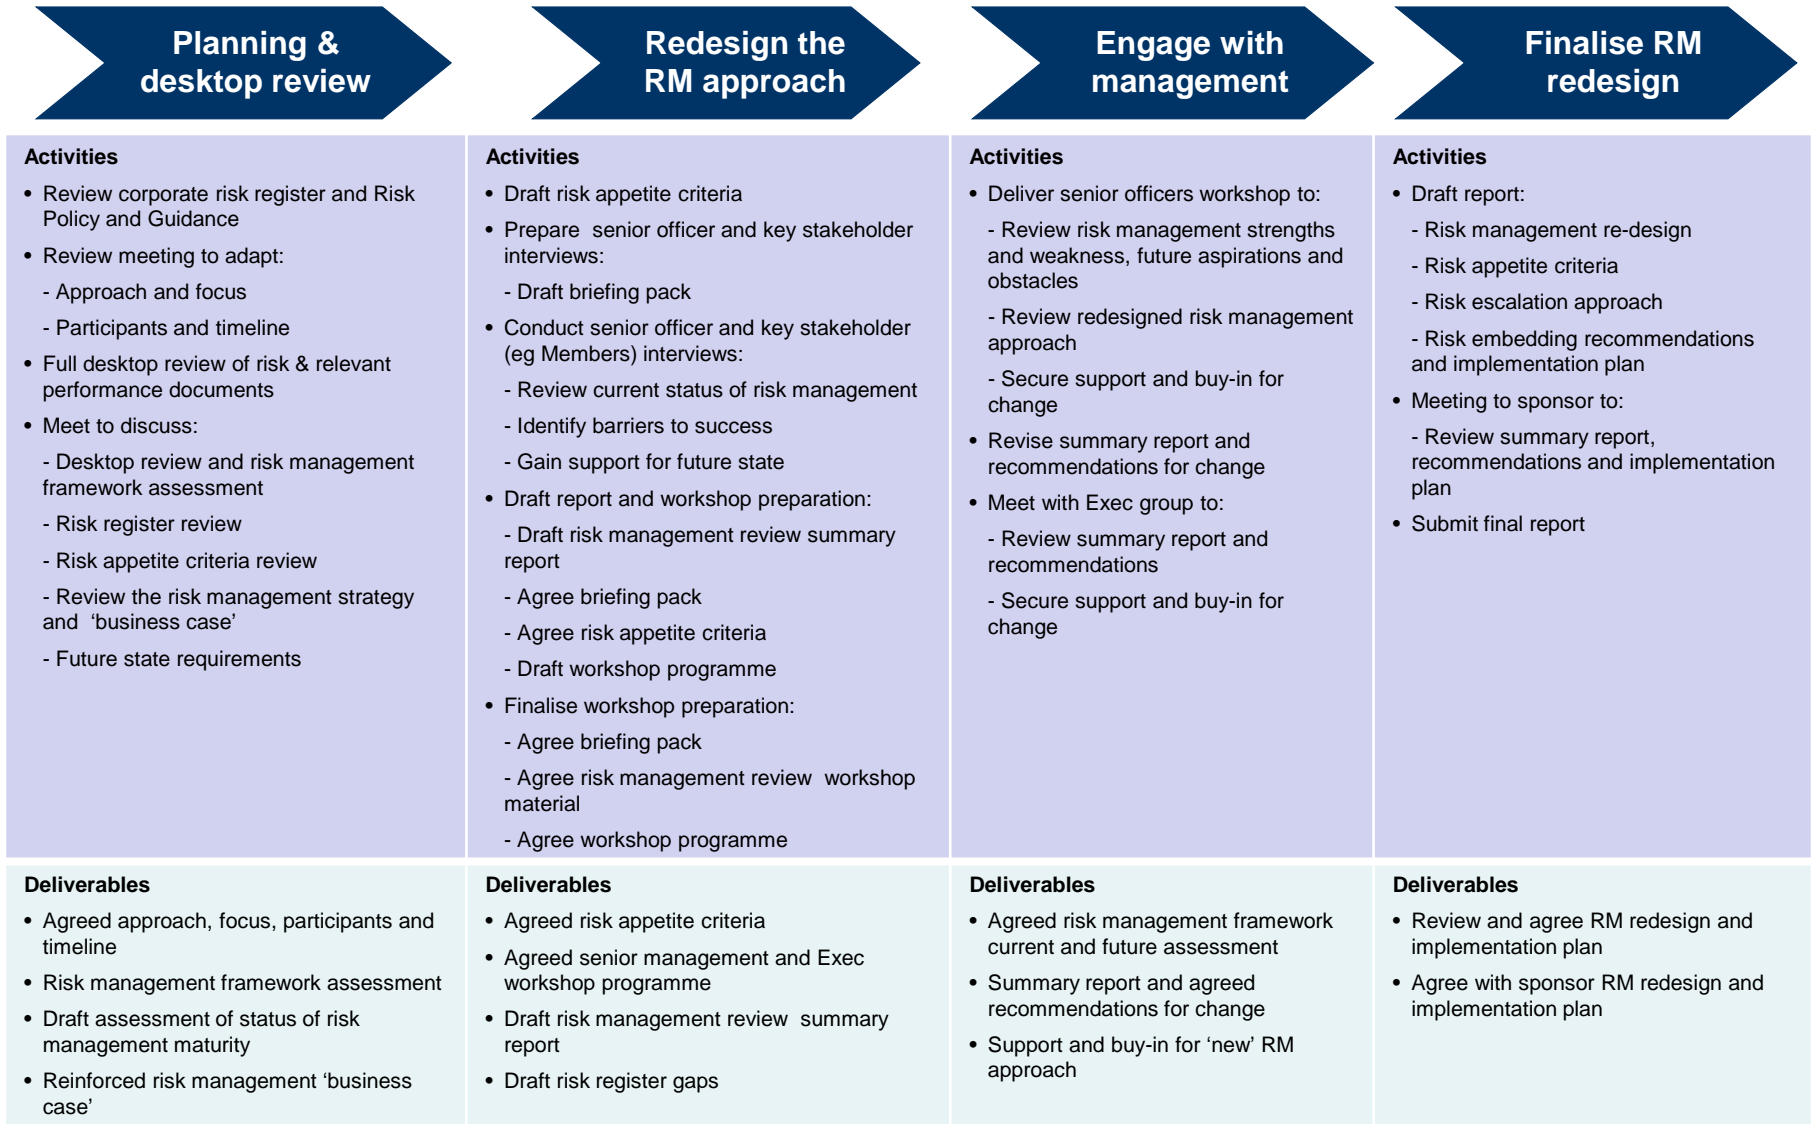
Planning & desktop review

Activities

- Review corporate risk register and Risk Policy and Guidance
- Review meeting to adapt:
  - Approach and focus
  - Participants and timeline
- Full desktop review of risk & relevant performance documents
- Meet to discuss:
  - Desktop review and risk management framework assessment
  - Risk register review
  - Risk appetite criteria review
  - Review the risk management strategy and ‘business case’
  - Future state requirements

Deliverables

- Agreed approach, focus, participants and timeline
- Risk management framework assessment
- Draft assessment of status of risk management maturity
- Reinforced risk management ‘business case’

Redesign the RM approach

Activities

- Draft risk appetite criteria
- Prepare senior officer and key stakeholder interviews:
  - Draft briefing pack
- Conduct senior officer and key stakeholder (eg Members) interviews:
  - Review current status of risk management
  - Identify barriers to success
  - Gain support for future state
- Draft report and workshop preparation:
  - Draft risk management review summary report
  - Agree briefing pack
  - Agree risk appetite criteria
  - Draft workshop programme
- Finalise workshop preparation:
  - Agree briefing pack
  - Agree risk management review workshop material
  - Agree workshop programme

Deliverables

- Agreed risk appetite criteria
- Agreed senior management and Exec workshop programme
- Draft risk management review summary report
- Draft risk register gaps

Engage with management

Activities

- Deliver senior officers workshop to:
  - Review risk management strengths and weakness, future aspirations and obstacles
  - Review redesigned risk management approach
  - Secure support and buy-in for change
- Revise summary report and recommendations for change
- Meet with Exec group to:
  - Review summary report and recommendations
  - Secure support and buy-in for change

Deliverables

- Agreed risk management framework current and future assessment
- Summary report and agreed recommendations for change
- Support and buy-in for ‘new’ RM approach

Finalise RM redesign

Activities

- Draft report:
  - Risk management re-design
  - Risk appetite criteria
  - Risk escalation approach
  - Risk embedding recommendations and implementation plan
- Meeting to sponsor to:
  - Review summary report, recommendations and implementation plan
- Submit final report

Deliverables

- Review and agree RM redesign and implementation plan
- Agree with sponsor RM redesign and implementation plan